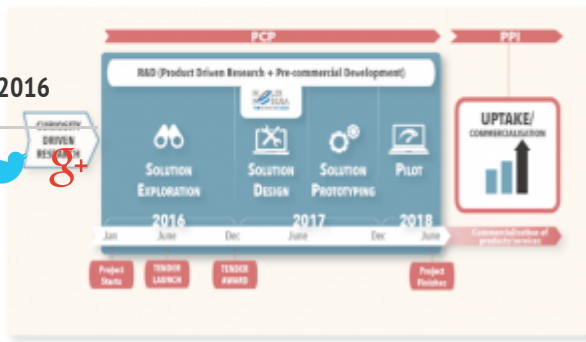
PCP

PPI

2016

R&D (Product Driven Research + Pre-commercial Development)

CURIOSITY DRIVEN RESEARCH

SOLUTION EXPLORATION

SOLUTION DESIGN

SOLUTION PROTOTYPING

PILOT

UPTAKE/ COMMERCIALISATION

2016

2017

2018

Jan

June

Dec

June

Dec

June

Commercialisation of products/services

Project Starts

TENDER LAUNCH

TENDER AWARD

Project Finishes